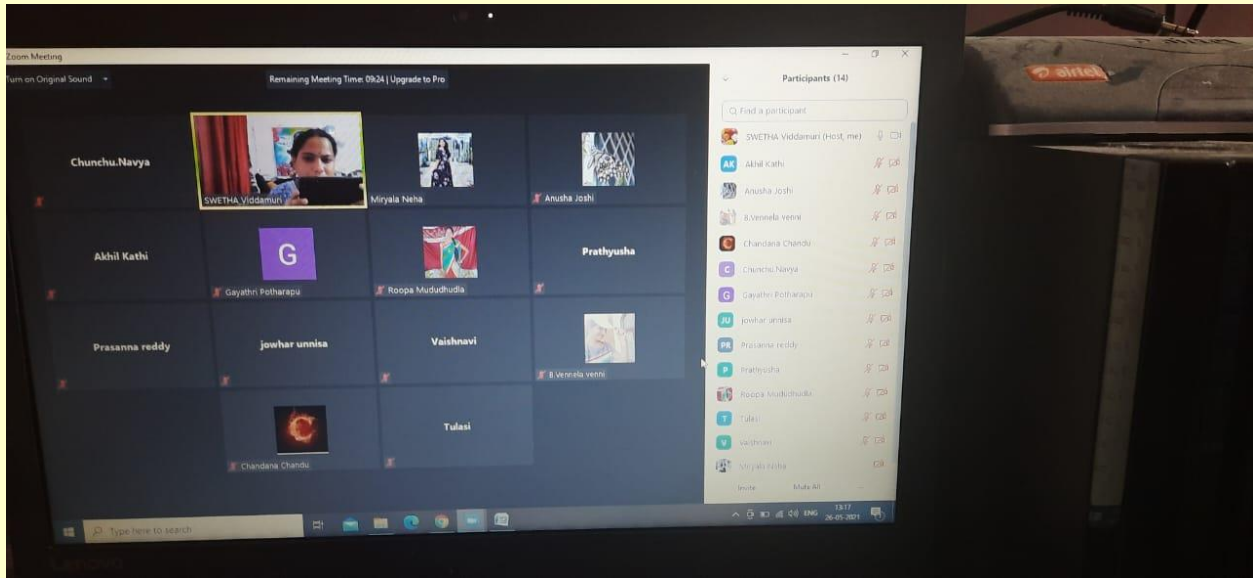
Zoom Meeting

Turn on Original Sound

Remaining Meeting Time: 09:24 | Upgrade to Pro

Chunchu.Navya

SWETHA Viddamuri

Miryala Neha

Anusha Joshi

Akhil Kathi

G

Gayathri Potharapu

Roopa Mududhudla

Prathyusha

Prasanna reddy

jowhar unnisa

Vaishnavi

B.Vennela venni

Chandana Chandu

Tulasi

Participants (14)

Find a participant

SWETHA Viddamuri (Host, me)

AK Akhil Kathi

Anusha Joshi

B.Vennela venni

Chandana Chandu

C Chunchu.Navya

G Gayathri Potharapu

JU jowhar unnisa

PR Prasanna reddy

P Prathyusha

Roopa Mududhudla

T Tulasi

V Vaishnavi

Miryala Neha

Invite

Mute All

Type here to search

ENG 13:17 26-05-2021

airtel